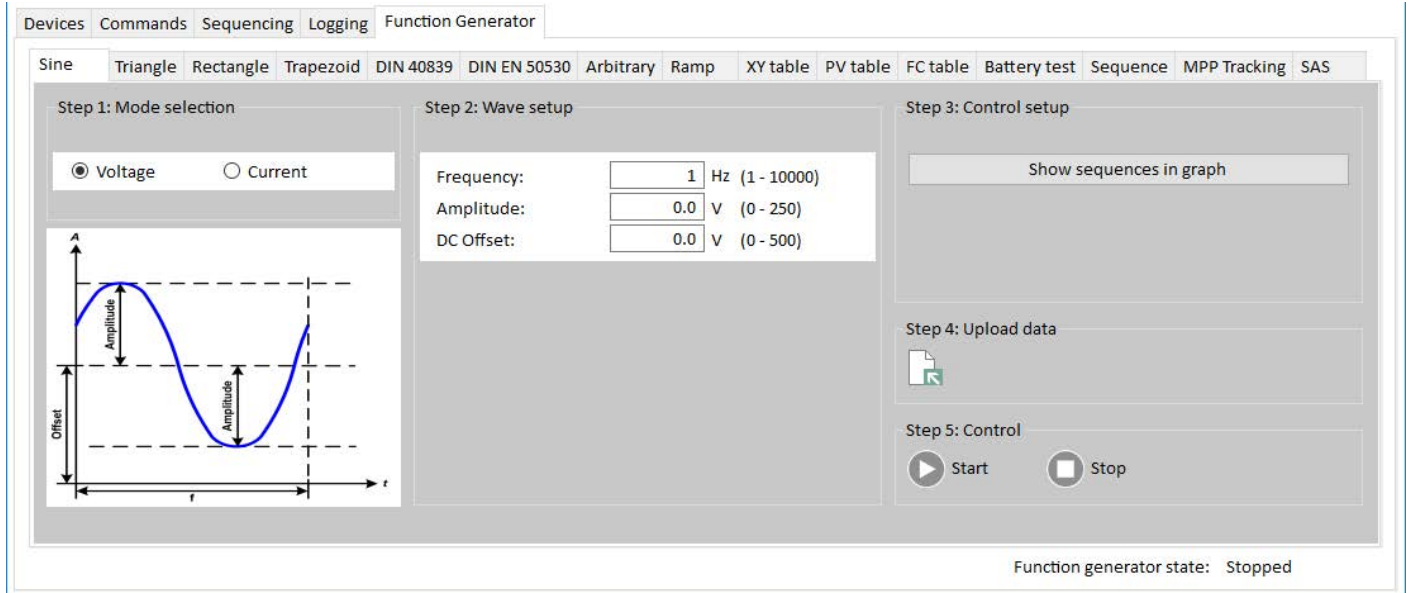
Devices Commands Sequencing Logging Function Generator

Sine Triangle Rectangle Trapezoid DIN 40839 DIN EN 50530 Arbitrary Ramp XY table PV table FC table Battery test Sequence MPP Tracking SAS

Step 1: Mode selection

Voltage Current

A
Amplitude
Amplitude
Offset
f
t

Step 2: Wave setup

Frequency: 1 Hz (1 - 10000)
Amplitude: 0.0 V (0 - 250)
DC Offset: 0.0 V (0 - 500)

Step 3: Control setup

Show sequences in graph

Step 4: Upload data

Step 5: Control

Start Stop

Function generator state: Stopped